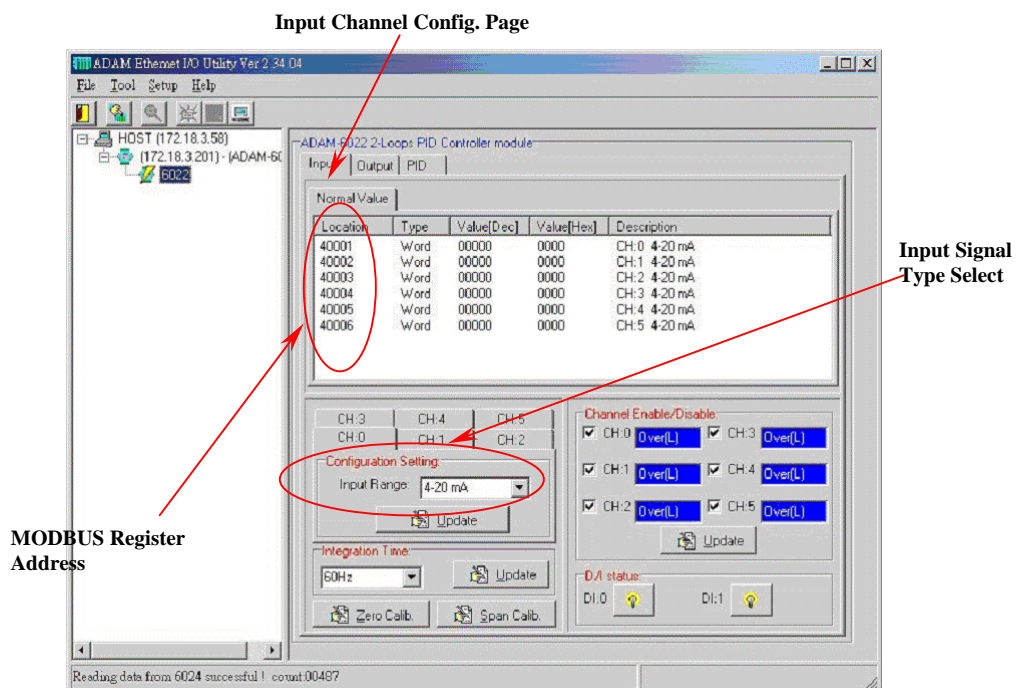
Input Channel Config. Page

ADAM Ethernet I/O Utility Ver 2.34.04

File Tool Setup Help

HOST (172.18.3.58)
(172.18.3.201) - (ADAM-6(
6022

ADAM-6022 2-Loops PID Controller module

Input Output PID

Normal Value

| Location | Type | Value[Dec] | Value[Hex] | Description |
|---|---|---|---|---|
| 40001 | Word | 00000 | 0000 | CH:0 4-20 mA |
| 40002 | Word | 00000 | 0000 | CH:1 4-20 mA |
| 40003 | Word | 00000 | 0000 | CH:2 4-20 mA |
| 40004 | Word | 00000 | 0000 | CH:3 4-20 mA |
| 40005 | Word | 00000 | 0000 | CH:4 4-20 mA |
| 40006 | Word | 00000 | 0000 | CH:5 4-20 mA |

Input Signal Type Select

CH:3 CH:4 CH:5
CH:0 CH:1 CH:2

Configuration Setting
Input Range: 4-20 mA
Update

Channel Enable/Disable
CH:0 Over(L) CH:3 Over(L)
CH:1 Over(L) CH:4 Over(L)
CH:2 Over(L) CH:5 Over(L)
Update

MODBUS Register Address

Integration Time
60Hz
Update

D/I status
DI:0 DI:1

Zero Calib. Span Calib.

Reading data from 6024 successful ! count:00487